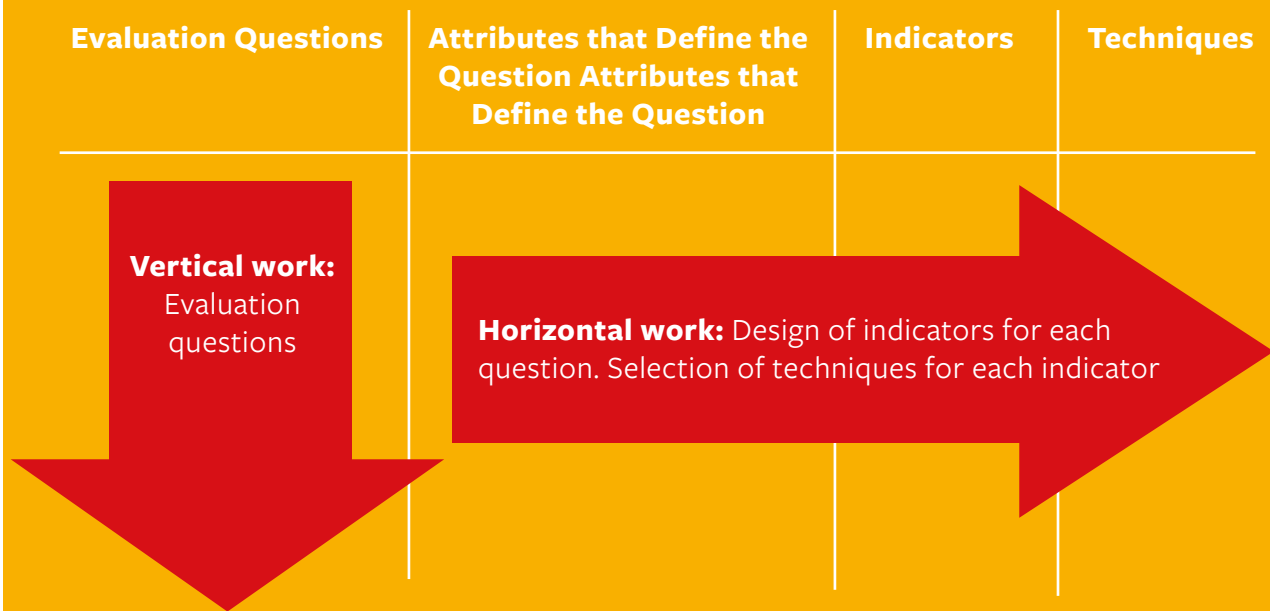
| Evaluation Questions | Attributes that Define the Question Attributes that Define the Question | Indicators | Techniques |
|---|---|---|---|

**Vertical work:** Evaluation questions

**Horizontal work:** Design of indicators for each question. Selection of techniques for each indicator